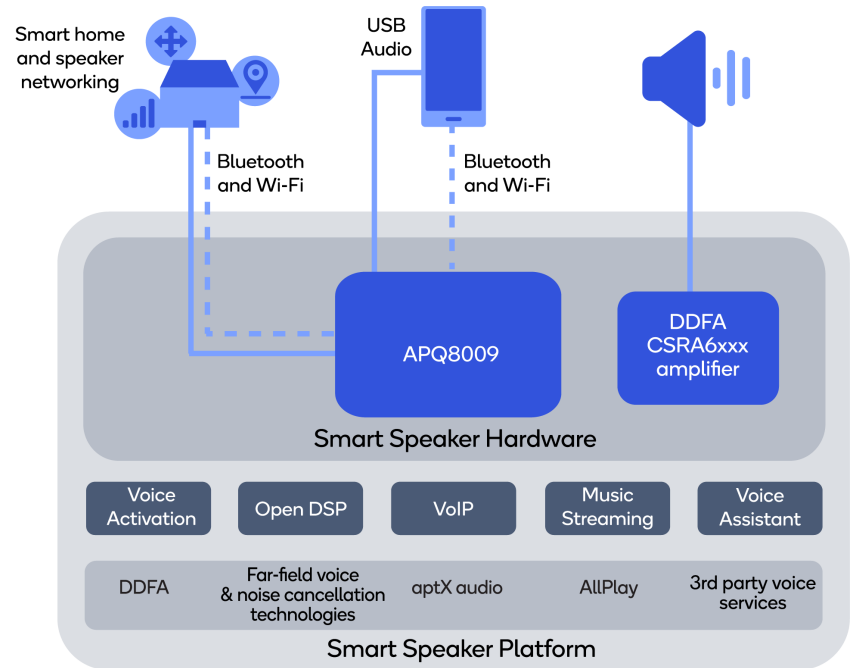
Smart home and speaker networking

USB Audio

Bluetooth and Wi-Fi

Bluetooth and Wi-Fi

APQ8009

DDFA CSRA6xxx amplifier

Smart Speaker Hardware

Voice Activation

Open DSP

VoIP

Music Streaming

Voice Assistant

DDFA

Far-field voice & noise cancellation technologies

aptX audio

AllPlay

3rd party voice services

Smart Speaker Platform